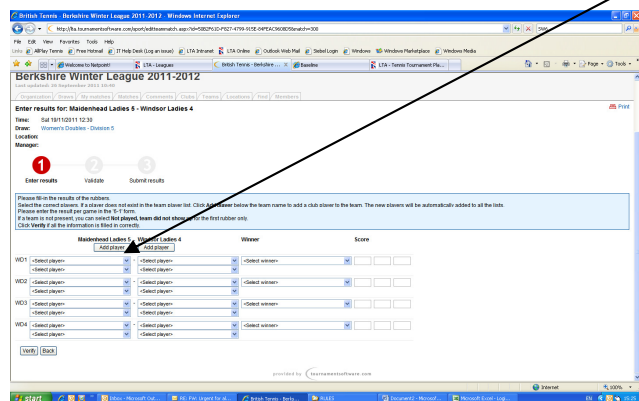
British Tennis - Berkshire Winter League 2011-2012 - Windows Internet Explorer

http://lta.tournamentsoftware.com/sport/editteammatch.aspx?id=58B2F63D-F927-4799-915E-04FEAC960BD5&match=300

File Edit View Favorites Tools Help

Links AllPlay Tennis Free Hotmail IT Help Desk (Log an issue) LTA Intranet LTA Online Outlook Web Mail Siebel Login Windows Windows Marketplace Windows Media

Welcome to Netpoint! LTA - Leagues British Tennis - Berkshire ... Baseline LTA - Tennis Tournament Pla...

Berkshire Winter League 2011-2012

Last updated: 30 September 2011 16:40

Organization Draws My matches Matches Comments Clubs Teams Locations Find Members

Enter results for: Maidenhead Ladies 5 - Windsor Ladies 4

Print

Time: Sat 19/11/2011 12:30
Draw: Women's Doubles - Division 5
Location:
Manager:

1 Enter results
2 Validate
3 Submit results

Please fill-in the results of the rubbers.
Select the correct players. If a player does not exist in the team player list. Click Add player below the team name to add a club player to the team. The new players will be automatically added to all the lists.
Please enter the result per game in the '6-1' form.
If a team is not present, you can select Not played, team did not show up for the first rubber only.
Click Verify if all the information is filled in correctly.

Maidenhead Ladies 5 Windsor Ladies 4 Winner Score
Add player Add player

WD1 <Select player> - <Select player> <Select winner>
<Select player> <Select player>
WD2 <Select player> - <Select player> <Select winner>
<Select player> <Select player>
WD3 <Select player> - <Select player> <Select winner>
<Select player> <Select player>
WD4 <Select player> - <Select player> <Select winner>
<Select player> <Select player>

Verify Back

provided by tournamentsoftware.com

Internet 100%

start Inbox - Microsoft Out... RE: FW: Urgent for al... British Tennis - Berks... NULES Document2 - Microsof... Microsoft Excel - Logi...